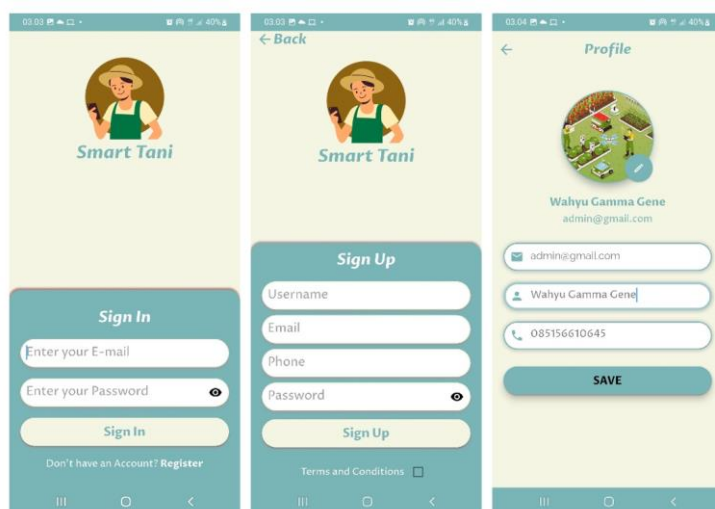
03.03 40%

Smart Tani

Sign In

Enter your E-mail

Enter your Password

Sign In

Don't have an Account? Register

03.03 40%

← Back

Smart Tani

Sign Up

Username

Email

Phone

Password

Sign Up

Terms and Conditions

03.04 40%

←

Profile

Wahyu Gamma Gene

admin@gmail.com

admin@gmail.com

Wahyu Gamma Gene

085156610645

SAVE